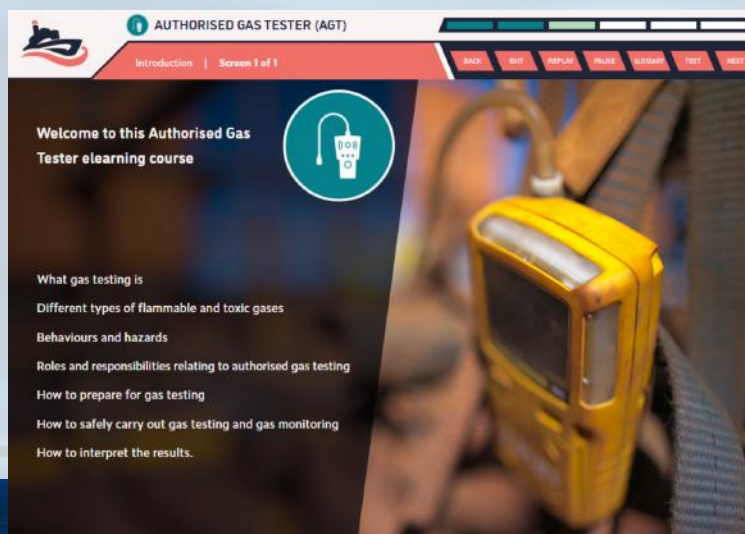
AUTHORISED GAS TESTER (AGT)

Introduction | Screen 1 of 1

BACK EXIT REPLAY PAUSE GLOSSARY TEXT NEXT

Welcome to this Authorised Gas Tester elearning course

What gas testing is

Different types of flammable and toxic gases

Behaviours and hazards

Roles and responsibilities relating to authorised gas testing

How to prepare for gas testing

How to safely carry out gas testing and gas monitoring

How to interpret the results.